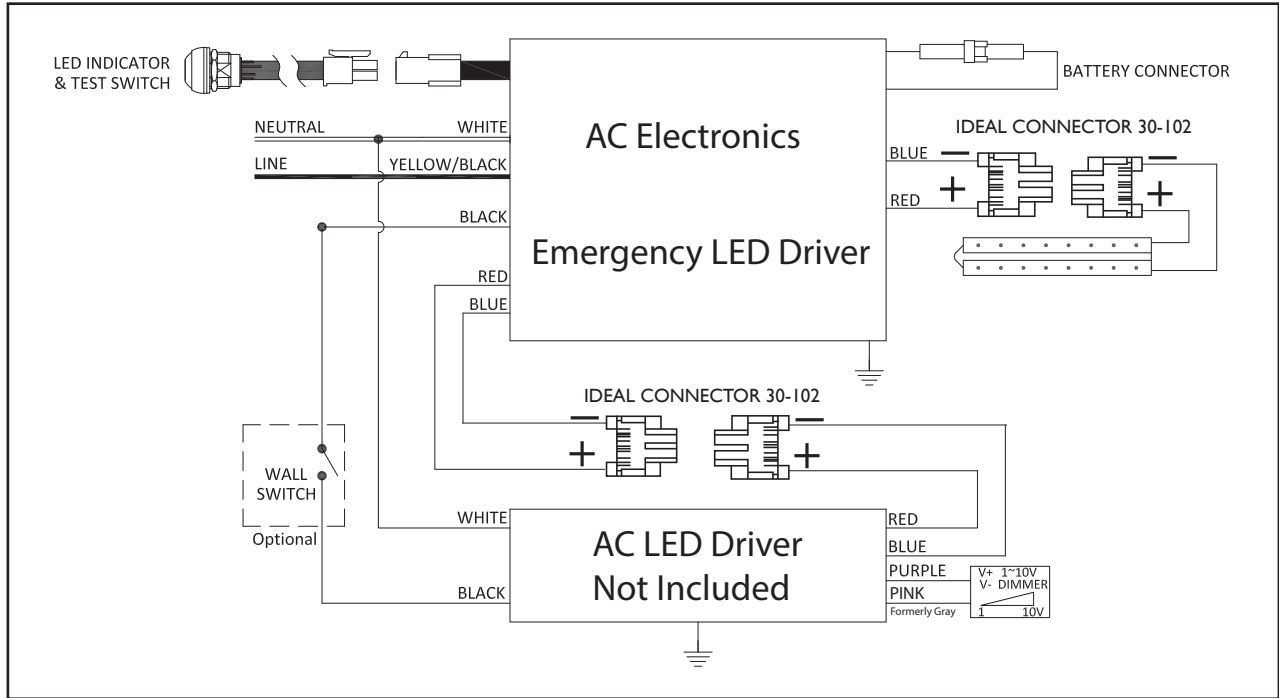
LED INDICATOR & TEST SWITCH

BATTERY CONNECTOR

NEUTRAL

WHITE

LINE

YELLOW/BLACK

BLACK

AC Electronics

Emergency LED Driver

IDEAL CONNECTOR 30-102

BLUE

RED

+

+

RED

BLUE

IDEAL CONNECTOR 30-102

+

+

WALL SWITCH

Optional

WHITE

AC LED Driver
Not Included

RED

BLUE

PURPLE

PINK

Formerly Gray

V+ 1~10V
V- DIMMER

1

10V

BLACK